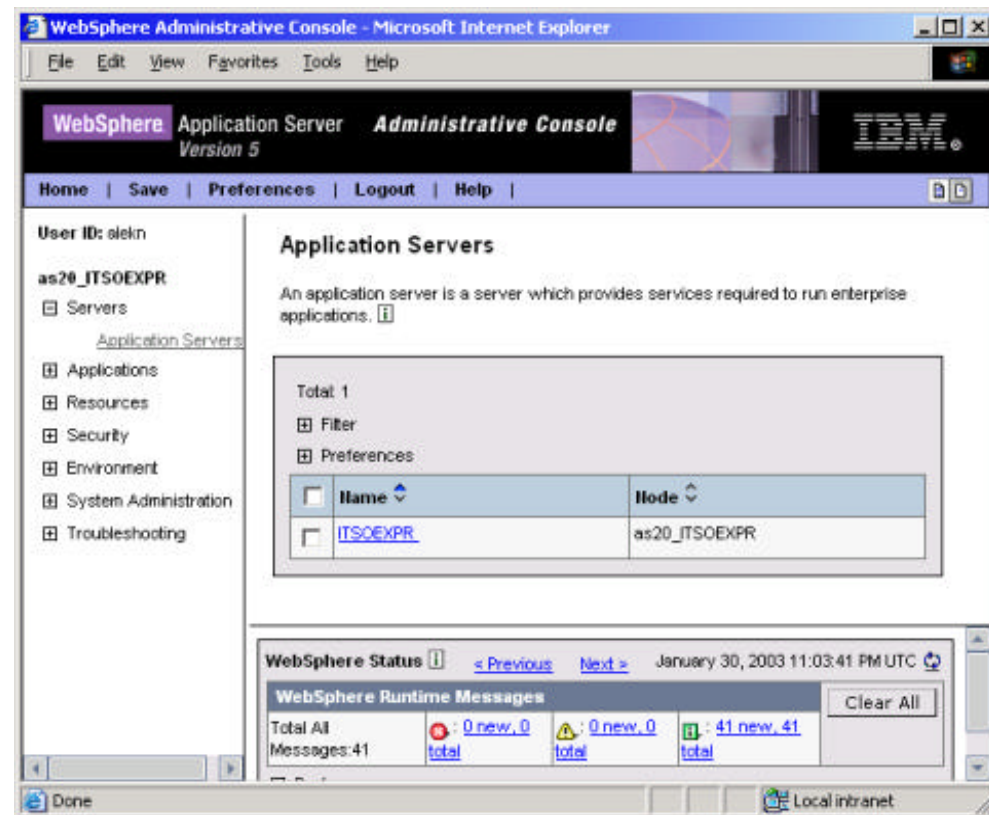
WebSphere Administrative Console - Microsoft Internet Explorer

File Edit View Favorites Tools Help

WebSphere Application Server Version 5 Administrative Console IBM.

Home | Save | Preferences | Logout | Help |

User ID: alekn

as20_ITSOEXPR

Servers

Application Servers

Applications

Resources

Security

Environment

System Administration

Troubleshooting

Application Servers

An application server is a server which provides services required to run enterprise applications. [i]

Total: 1

Filter

Preferences

| | Name | Node |
|---|---|---|
| | ITSOEXPR | as20_ITSOEXPR |

WebSphere Status [i] < Previous Next > January 30, 2003 11:03:41 PM UTC

WebSphere Runtime Messages

Clear All

Total All Messages:41 : 0 new, 0 total : 0 new, 0 total : 41 new, 41 total

Done

Local intranet